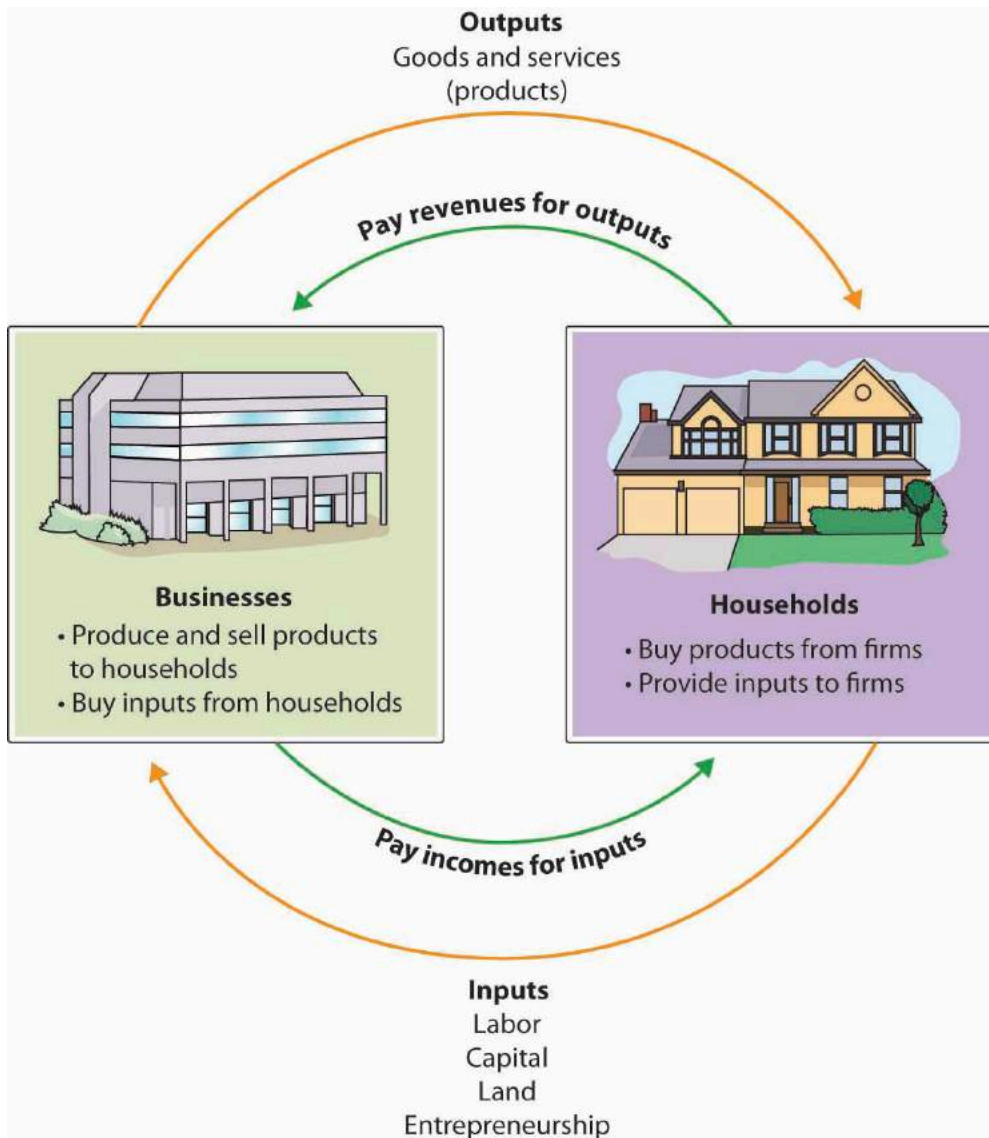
Outputs
Goods and services
(products)

Pay revenues for outputs

Businesses
• Produce and sell products to households
• Buy inputs from households

Households
• Buy products from firms
• Provide inputs to firms

Pay incomes for inputs

Inputs
Labor
Capital
Land
Entrepreneurship